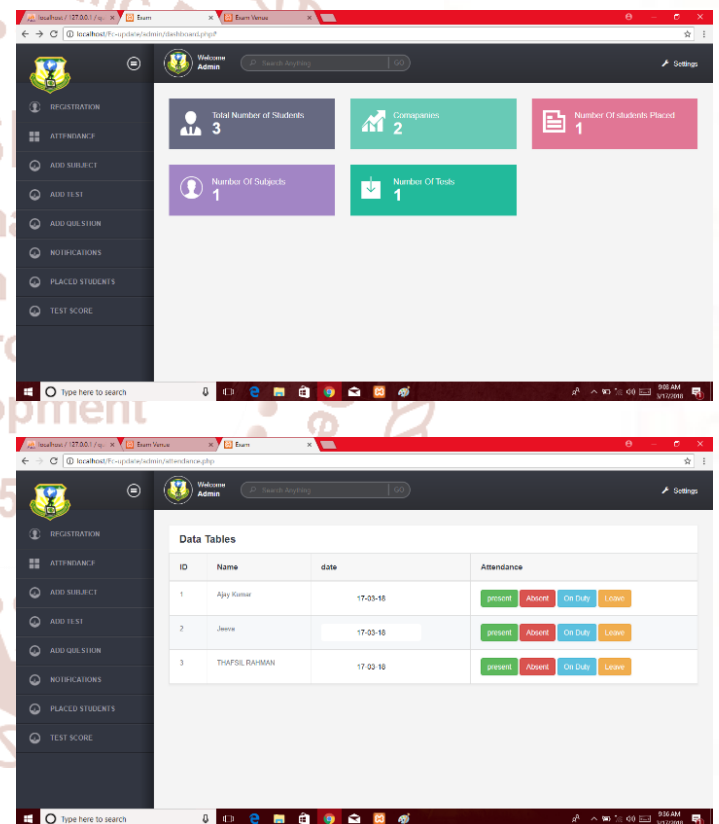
localhost / 127.0.0.1 / q × Exam × Exam Venue ×

localhost/Fc-update/admin/dashboard.php#

Welcome Admin

Search Anything GO

Settings

REGISTRATION
ATTENDANCE
ADD SUBJECT
ADD TEST
ADD QUESTION
NOTIFICATIONS
PLACED STUDENTS
TEST SCORE

Total Number of Students
3

Comapanies
2

Number Of students Placed
1

Number Of Subjects
1

Number Of Tests
1

Type here to search

9:06 AM 3/17/2018

localhost / 127.0.0.1 / q × Exam Venue × Exam ×

localhost/Fc-update/admin/attendance.php

Welcome Admin

Search Anything GO

Settings

REGISTRATION
ATTENDANCE
ADD SUBJECT
ADD TEST
ADD QUESTION
NOTIFICATIONS
PLACED STUDENTS
TEST SCORE

Data Tables

| ID | Name | date | Attendance |
|---|---|---|---|
| 1 | Ajay Kumar | 17-03-18 | present Absent On Duty Leave |
| 2 | Jeeva | 17-03-18 | present Absent On Duty Leave |
| 3 | THAFSIL RAHMAN | 17-03-18 | present Absent On Duty Leave |

Type here to search

9:06 AM 3/17/2018